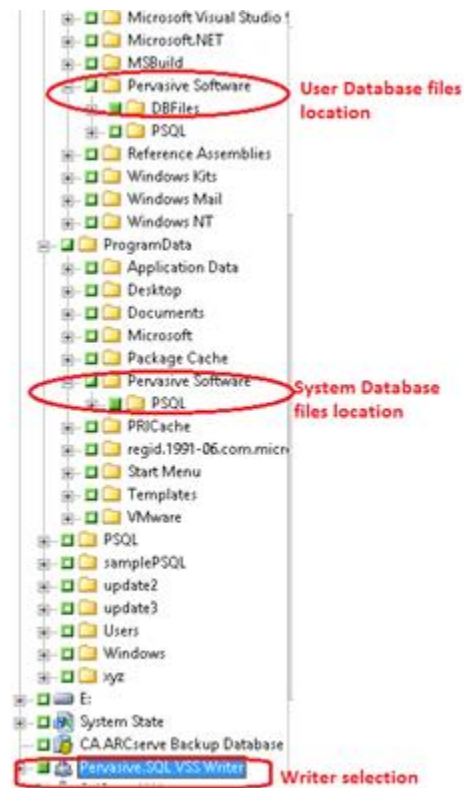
Microsoft Visual Studio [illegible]
Microsoft.NET
MSBuild
Pervasive Software
DBFiles
PSQL
Reference Assemblies
Windows Kits
Windows Mail
Windows NT
ProgramData
Application Data
Desktop
Documents
Microsoft
Package Cache
Pervasive Software
PSQL
PRICache
regid.1991-06.com.micr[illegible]
Start Menu
Templates
VMware
PSQL
samplePSQL
update2
update3
Users
Windows
xyz
E:
System State
CA ARCserve Backup Database
Pervasive.SQL VSS Writer

User Database files location

System Database files location

Writer selection